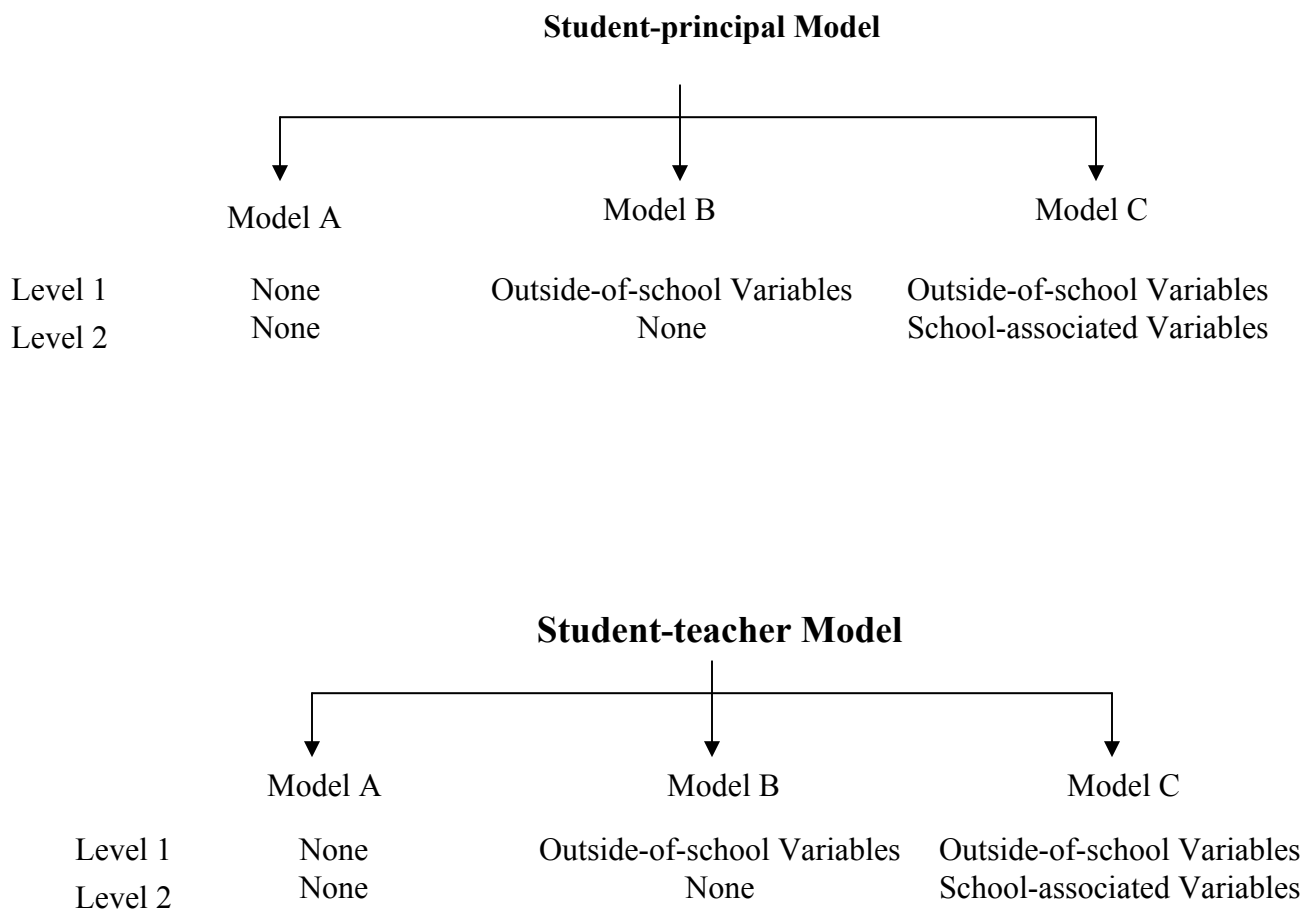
Student-principal Model

Model A
Model B
Model C

| | Model A | Model B | Model C |
|---|---|---|---|
| Level 1 | None | Outside-of-school Variables | Outside-of-school Variables |
| Level 2 | None | None | School-associated Variables |

Student-teacher Model

Model A
Model B
Model C

| | Model A | Model B | Model C |
|---|---|---|---|
| Level 1 | None | Outside-of-school Variables | Outside-of-school Variables |
| Level 2 | None | None | School-associated Variables |